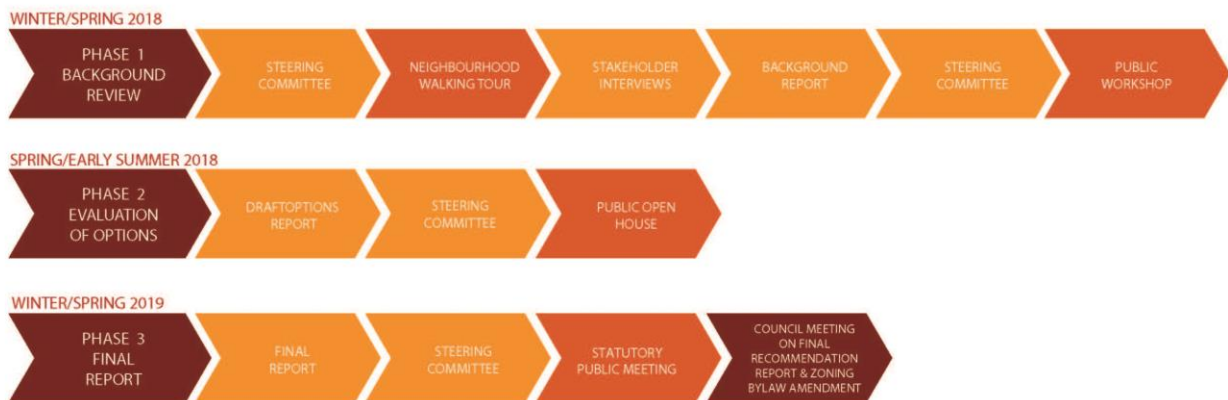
WINTER/SPRING 2018

PHASE 1 BACKGROUND REVIEW

STEERING COMMITTEE

NEIGHBOURHOOD WALKING TOUR

STAKEHOLDER INTERVIEWS

BACKGROUND REPORT

STEERING COMMITTEE

PUBLIC WORKSHOP

SPRING/EARLY SUMMER 2018

PHASE 2 EVALUATION OF OPTIONS

DRAFTOPTIONS REPORT

STEERING COMMITTEE

PUBLIC OPEN HOUSE

WINTER/SPRING 2019

PHASE 3 FINAL REPORT

FINAL REPORT

STEERING COMMITTEE

STATUTORY PUBLIC MEETING

COUNCIL MEETING ON FINAL RECOMMENDATION REPORT & ZONING BYLAW AMENDMENT